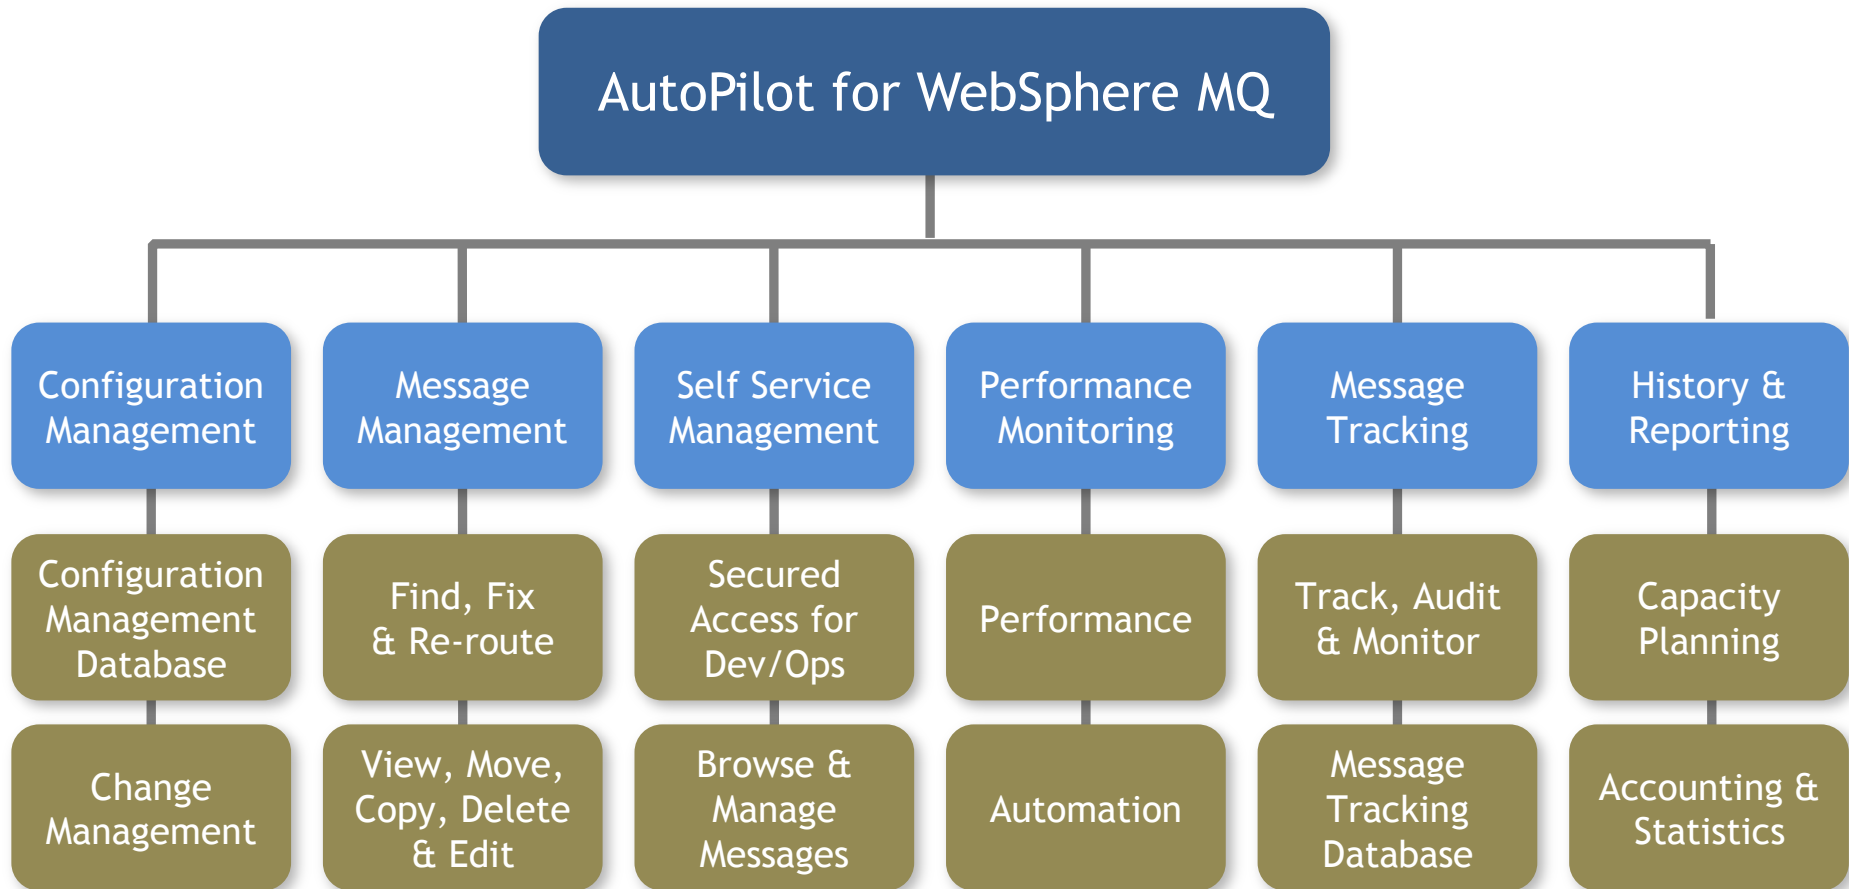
AutoPilot for WebSphere MQ

Configuration Management

Configuration Management Database

Change Management

Message Management

Find, Fix & Re-route

View, Move, Copy, Delete & Edit

Self Service Management

Secured Access for Dev/Ops

Browse & Manage Messages

Performance Monitoring

Performance

Automation

Message Tracking

Track, Audit & Monitor

Message Tracking Database

History & Reporting

Capacity Planning

Accounting & Statistics